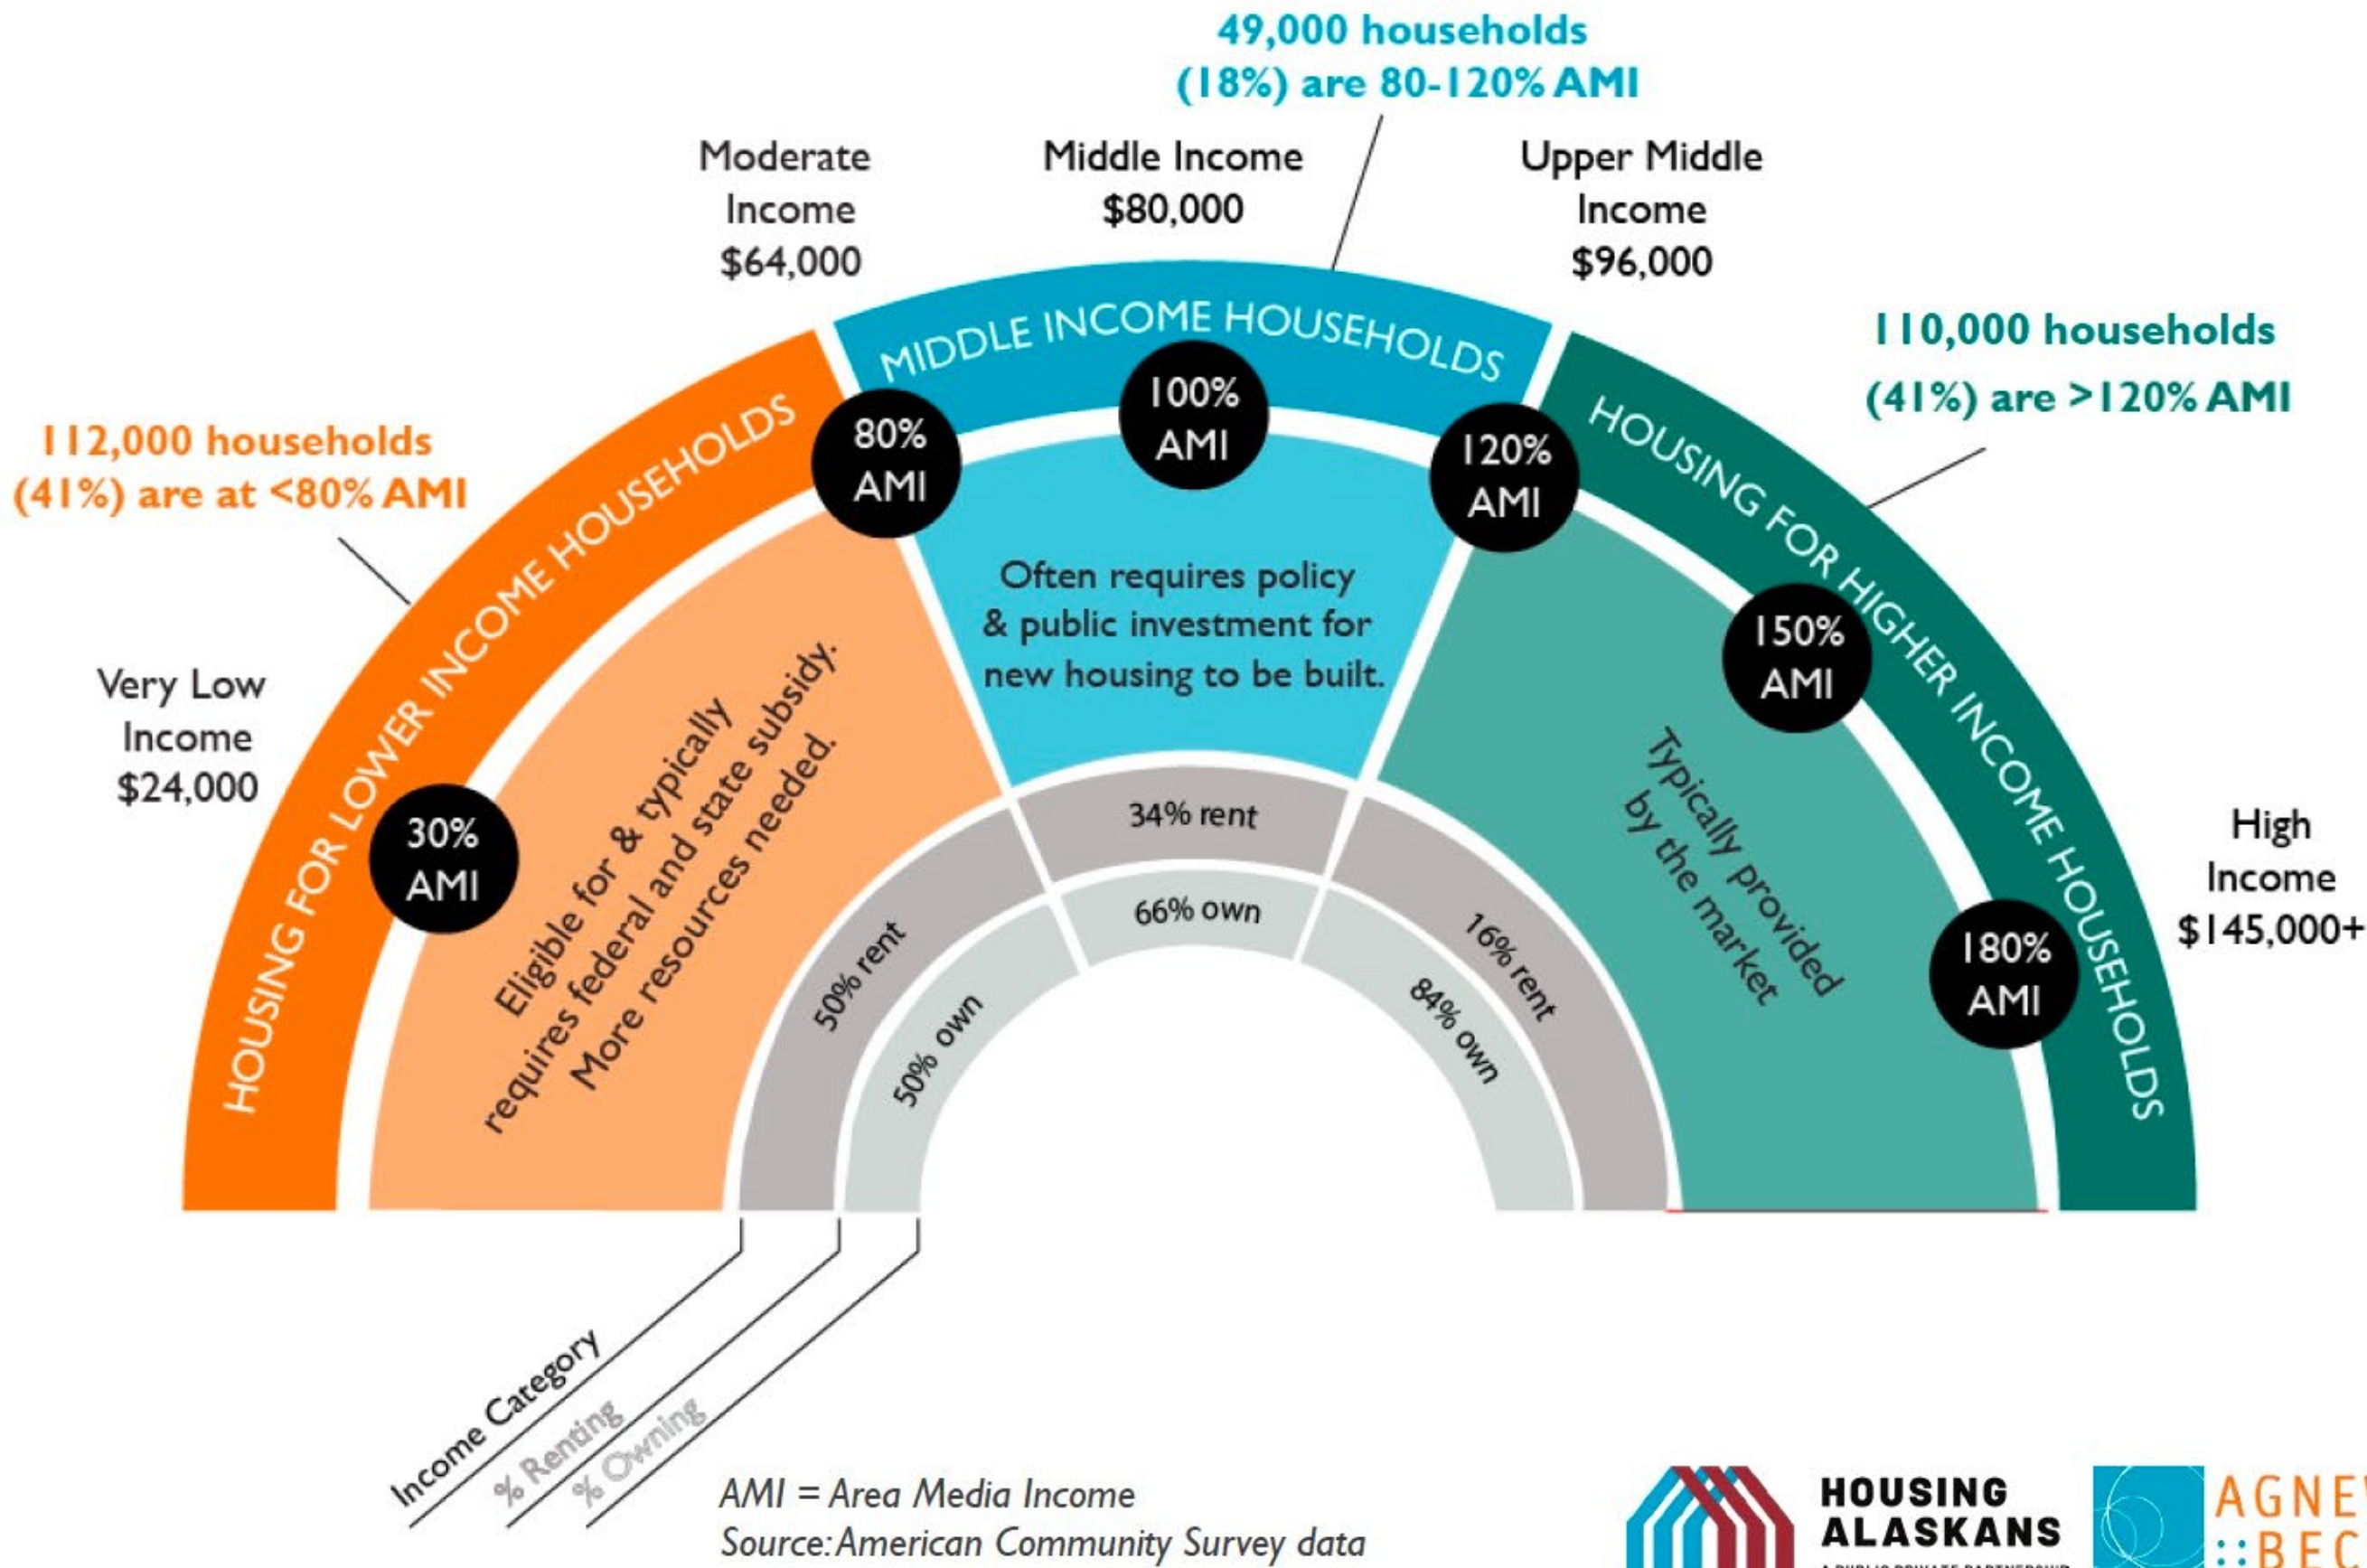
49,000 households (18%) are 80-120% AMI

Moderate Income $64,000

Middle Income $80,000

Upper Middle Income $96,000

110,000 households (41%) are >120% AMI

112,000 households (41%) are at <80% AMI

MIDDLE INCOME HOUSEHOLDS

HOUSING FOR LOWER INCOME HOUSEHOLDS

HOUSING FOR HIGHER INCOME HOUSEHOLDS

80% AMI

100% AMI

120% AMI

150% AMI

180% AMI

30% AMI

Very Low Income $24,000

High Income $145,000+

Often requires policy & public investment for new housing to be built.

Eligible for & typically requires federal and state subsidy. More resources needed.

Typically provided by the market

34% rent

66% own

50% rent

50% own

16% rent

84% own

Income Category

% Renting

% Owning

AMI = Area Media Income
Source: American Community Survey data

HOUSING ALASKANS
A PUBLIC PRIVATE PARTNERSHIP

AGNE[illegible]
::BEC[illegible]